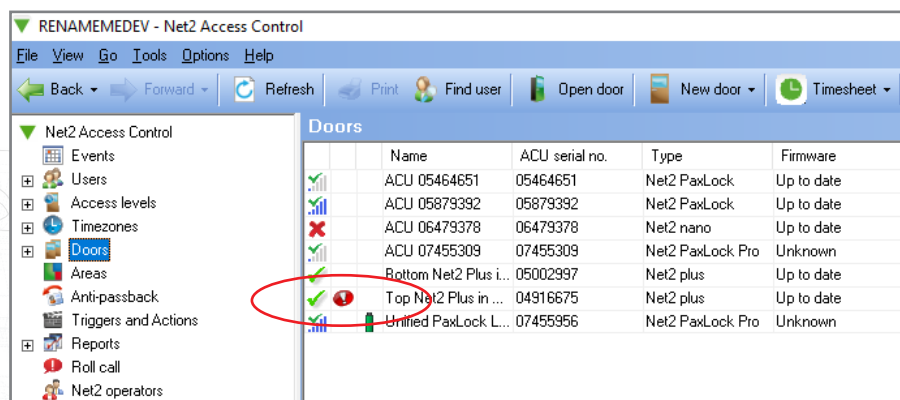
RENAMEMEDEV - Net2 Access Control

File View Go Tools Options Help

Back Forward Refresh Print Find user Open door New door Timesheet

Net2 Access Control
Events
Users
Access levels
Timezones
Doors
Areas
Anti-passback
Triggers and Actions
Reports
Roll call
Net2 operators

Doors

| Name | ACU serial no. | Type | Firmware |
|---|---|---|---|
| ACU 05464651 | 05464651 | Net2 PaxLock | Up to date |
| ACU 05879392 | 05879392 | Net2 PaxLock | Up to date |
| ACU 06479378 | 06479378 | Net2 nano | Up to date |
| ACU 07455309 | 07455309 | Net2 PaxLock Pro | Unknown |
| Bottom Net2 Plus i... | 05002997 | Net2 plus | Up to date |
| Top Net2 Plus in ... | 04916675 | Net2 plus | Up to date |
| Unified PaxLock L... | 07455956 | Net2 PaxLock Pro | Unknown |